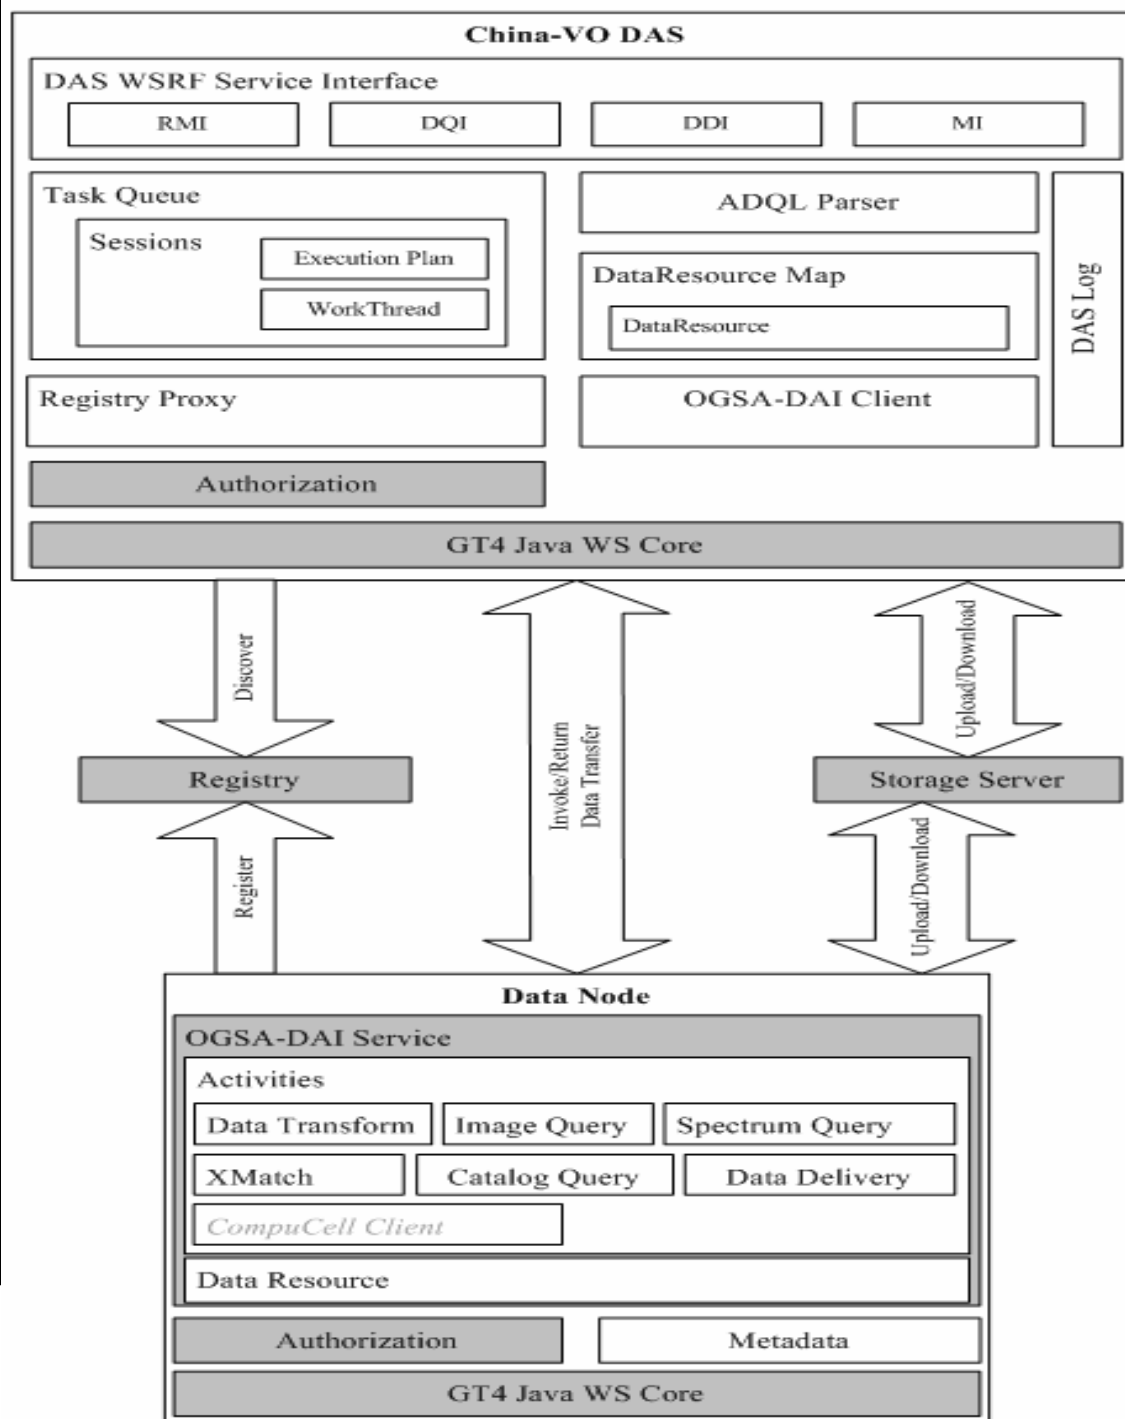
China-VO DAS

DAS WSRF Service Interface

RMI

DQI

DDI

MI

Task Queue

Sessions

Execution Plan

WorkThread

ADQL Parser

DataResource Map

DataResource

DAS Log

Registry Proxy

OGSA-DAI Client

Authorization

GT4 Java WS Core

Discover

Invoke/Return Data Transfer

Upload/Download

Registry

Storage Server

Register

Upload/Download

Data Node

OGSA-DAI Service

Activities

Data Transform

Image Query

Spectrum Query

XMatch

Catalog Query

Data Delivery

CompuCell Client

Data Resource

Authorization

Metadata

GT4 Java WS Core